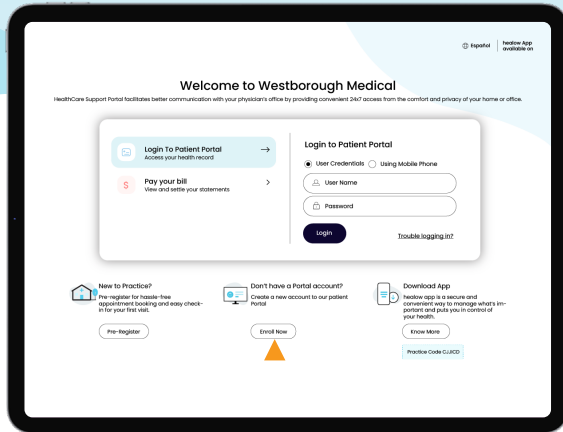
Español | healow App available on

Welcome to Westborough Medical

HealthCare Support Portal facilitates better communication with your physician's office by providing convenient 24x7 access from the comfort and privacy of your home or office.

Login To Patient Portal
Access your health record

Pay your bill
View and settle your statements

Login to Patient Portal

User Credentials  Using Mobile Phone

User Name

Password

Login

Trouble logging in?

New to Practice?
Pre-register for hassle-free appointment booking and easy check-in for your first visit.

Pre-Register

Don't have a Portal account?
Create a new account to our patient Portal

Enroll Now

Download App
healow app is a secure and convenient way to manage what's important and puts you in control of your health.

Know More

Practice Code CJJICD